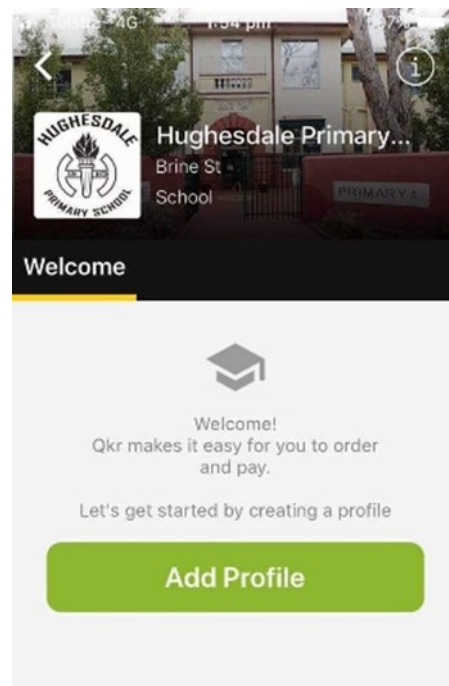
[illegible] 4G 1:54 pm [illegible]

HUGHESDALE PRIMARY SCHOOL

Hughesdale Primary...
Brine St
School

PRIMARY A

Welcome

Welcome!
Qkr makes it easy for you to order and pay.

Let's get started by creating a profile

Add Profile